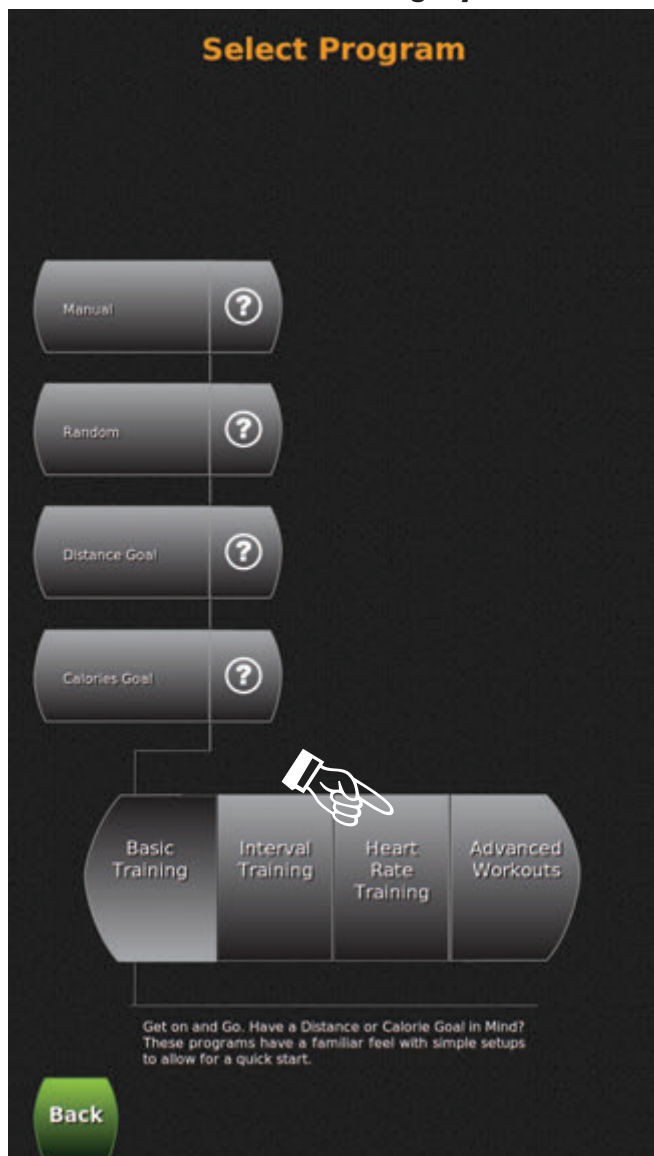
Select Program

Manual ?

Random ?

Distance Goal ?

Calories Goal ?

Basic Training

Interval Training

Heart Rate Training

Advanced Workouts

Get on and Go. Have a Distance or Calorie Goal in Mind? These programs have a familiar feel with simple setups to allow for a quick start.

Back